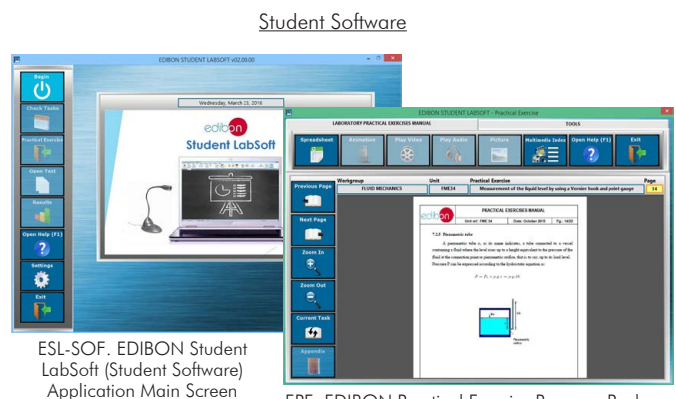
Student Software

EDIBON STUDENT LABSOFT v02.00.00

Begin

Check Tasks

Practical Exercise

Open Test

Results

Open Help (F1)

Settings

Exit

Wednesday, March 23, 2016

edibon

Student LabSoft

ESL-SOF. EDIBON Student LabSoft (Student Software) Application Main Screen

EDIBON STUDENT LABSOFT - Practical Exercise

LABORATORY PRACTICAL EXERCISES MANUAL

TOOLS

Spreadsheet

Animation

Play Video

Play Audio

Picture

Multimedia Index

Open Help (F1)

Exit

Previous Page

Next Page

Zoom In

Zoom Out

Current Task

Appendix

Workgroup

FLUID MECHANICS

Unit

FME34

Practical Exercise

Measurement of the fluid level by using a Vernier hook and point gauge

Page

14

PRACTICAL EXERCISES MANUAL

Unit ref.: FME 34

Date: October 2015

Pg.: 14/22

7.2.5 Piezometric tube

A piezometric tube or, in more indicative, a tube connected to a vessel containing a fluid where the level rises up to a height equivalent to the pressure of the fluid at the connection point or piezometric orifice, that is to say, up to its hand level. Pressure P can be measured according to the hydrostatic equation as:

$P = P_0 + \rho g z = \rho g \cdot H$

EPE. EDIBON Practical Exercise Program Package